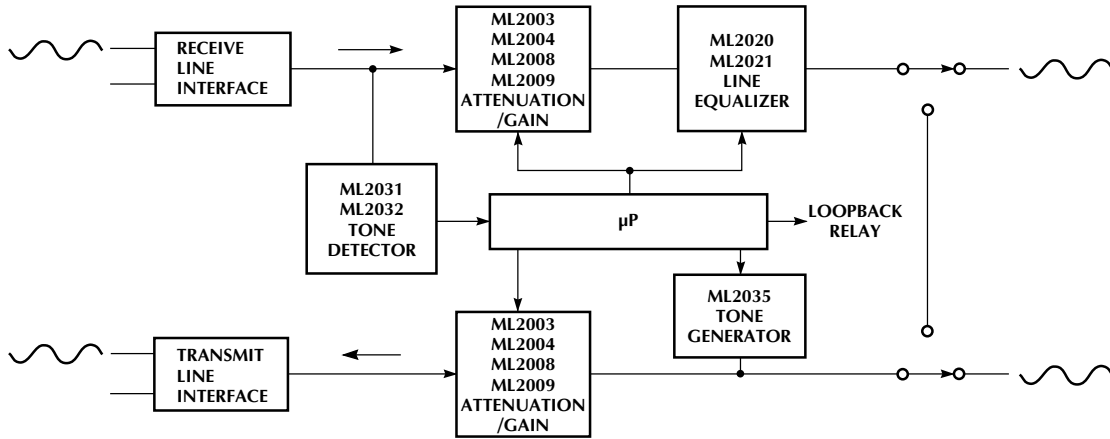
RECEIVE LINE INTERFACE

ML2003
ML2004
ML2008
ML2009
ATTENUATION /GAIN

ML2020
ML2021
LINE EQUALIZER

ML2031
ML2032
TONE DETECTOR

μP

LOOPBACK RELAY

ML2035
TONE GENERATOR

TRANSMIT LINE INTERFACE

ML2003
ML2004
ML2008
ML2009
ATTENUATION /GAIN